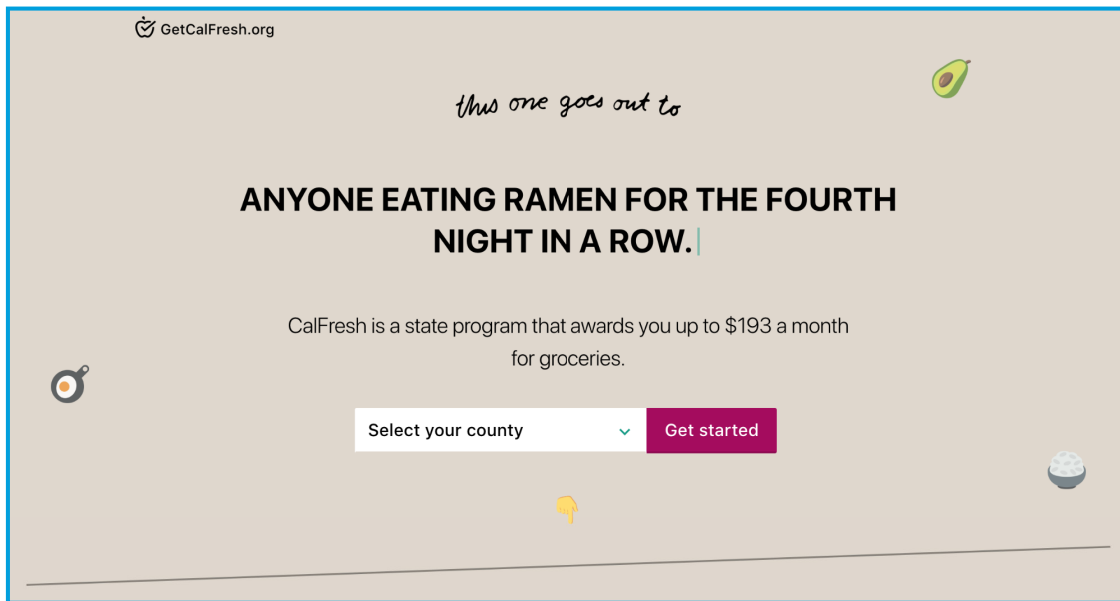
GetCalFresh.org

this one goes out to

ANYONE EATING RAMEN FOR THE FOURTH NIGHT IN A ROW.

CalFresh is a state program that awards you up to $193 a month for groceries.

Select your county

Get started